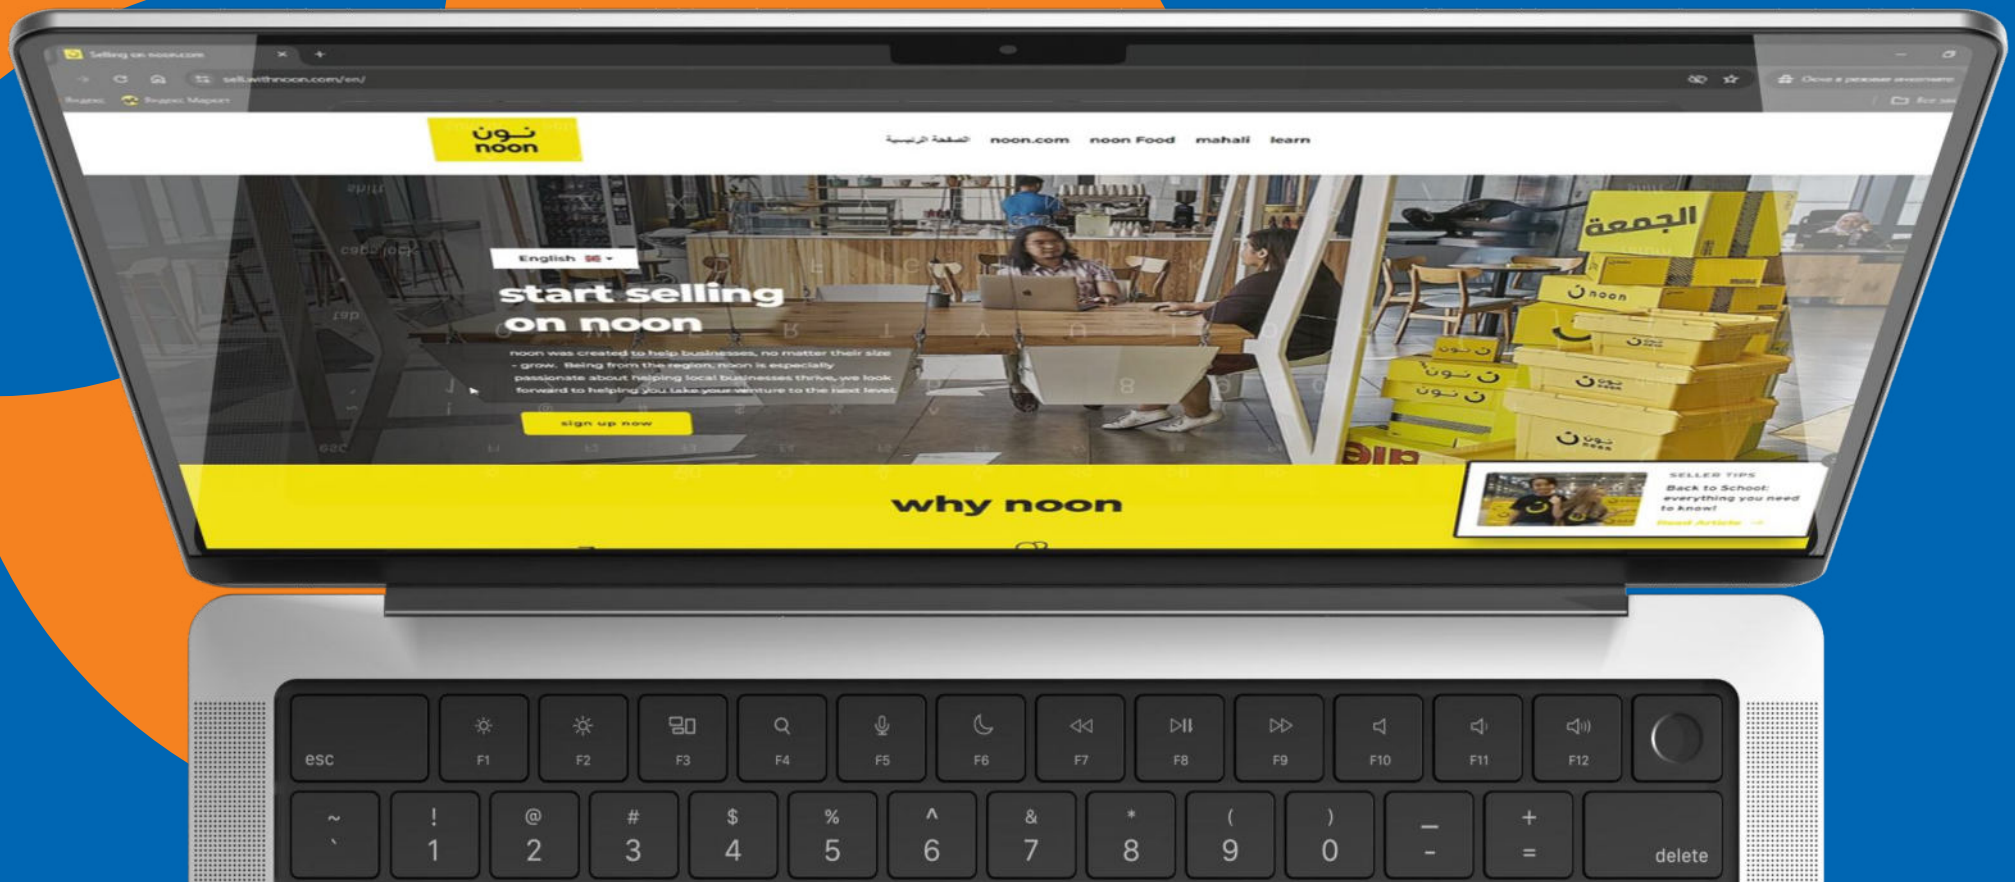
Selling on noon.com

sell.withnoon.com/en/

نون
noon

الصفحة الرئيسية noon.com noon Food mahali learn

English

start selling on noon

noon was created to help businesses, no matter their size - grow. Being from the region, noon is especially passionate about helping local businesses thrive, we look forward to helping you take your venture to the next level.

sign up now

الجمعة

why noon

SELLER TIPS
Back to School: everything you need to know!
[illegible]

esc F1 F2 F3 F4 F5 F6 F7 F8 F9 F10 F11 F12

~ ` ! 1 @ 2 # 3 $ 4 % 5 ^ 6 & 7 * 8 ( 9 ) 0 _ - + = delete